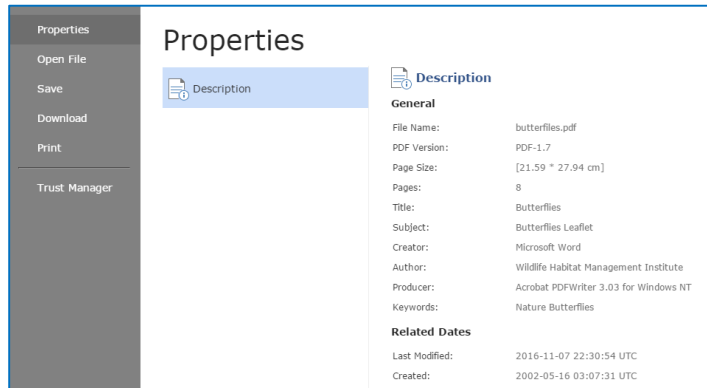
Properties
Open File
Save
Download
Print
Trust Manager

Properties

Description

Description

General

| | |
|---|---|
| File Name: | butterfiles.pdf |
| PDF Version: | PDF-1.7 |
| Page Size: | [21.59 * 27.94 cm] |
| Pages: | 8 |
| Title: | Butterflies |
| Subject: | Butterflies Leaflet |
| Creator: | Microsoft Word |
| Author: | Wildlife Habitat Management Institute |
| Producer: | Acrobat PDFWriter 3.03 for Windows NT |
| Keywords: | Nature Butterflies |

Related Dates

| | |
|---|---|
| Last Modified: | 2016-11-07 22:30:54 UTC |
| Created: | 2002-05-16 03:07:31 UTC |